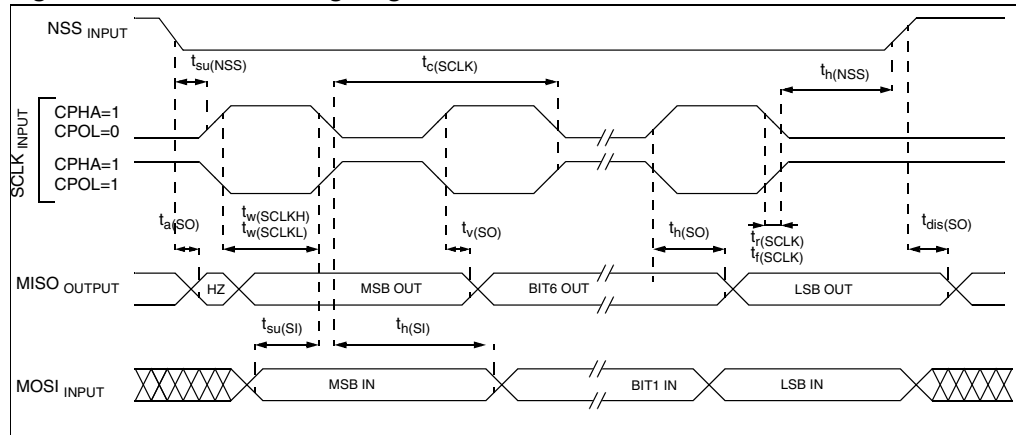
NSS $_{INPUT}$

$t_{su(NSS)}$

$t_{c(SCLK)}$

$t_{h(NSS)}$

SCLK $_{INPUT}$

CPHA=1
CPOL=0

CPHA=1
CPOL=1

$t_{a(SO)}$

$t_{w(SCLKH)}$
$t_{w(SCLKL)}$

$t_{v(SO)}$

$t_{h(SO)}$

$t_{r(SCLK)}$
$t_{f(SCLK)}$

$t_{dis(SO)}$

MISO $_{OUTPUT}$

HZ

MSB OUT

BIT6 OUT

LSB OUT

$t_{su(SI)}$

$t_{h(SI)}$

MOSI $_{INPUT}$

MSB IN

BIT1 IN

LSB IN